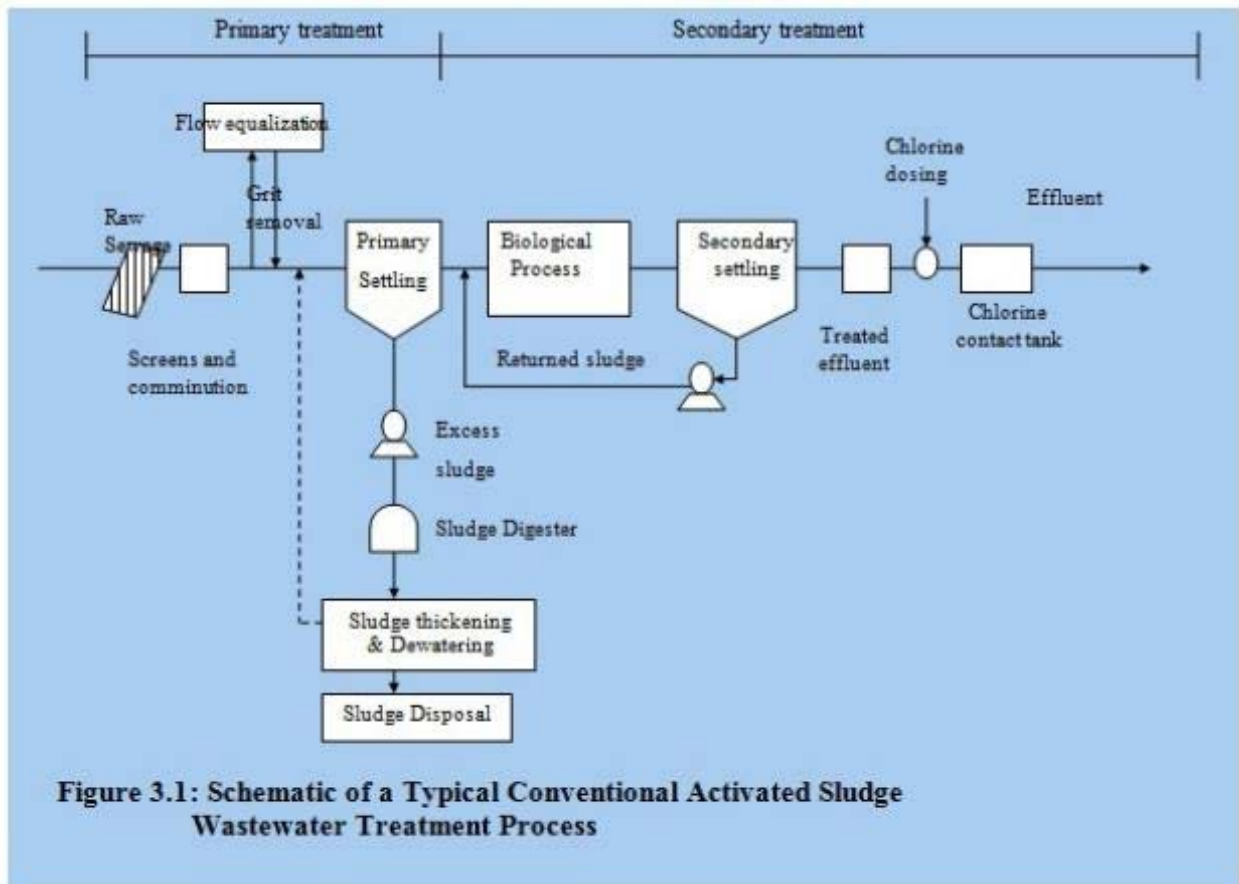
Primary treatment

Secondary treatment

Flow equalization

Grit removal

Raw Sewage

Screens and comminution

Primary Settling

Biological Process

Secondary settling

Returned sludge

Chlorine dosing

Effluent

Treated effluent

Chlorine contact tank

Excess sludge

Sludge Digester

Sludge thickening & Dewatering

Sludge Disposal

Figure 3.1: Schematic of a Typical Conventional Activated Sludge Wastewater Treatment Process